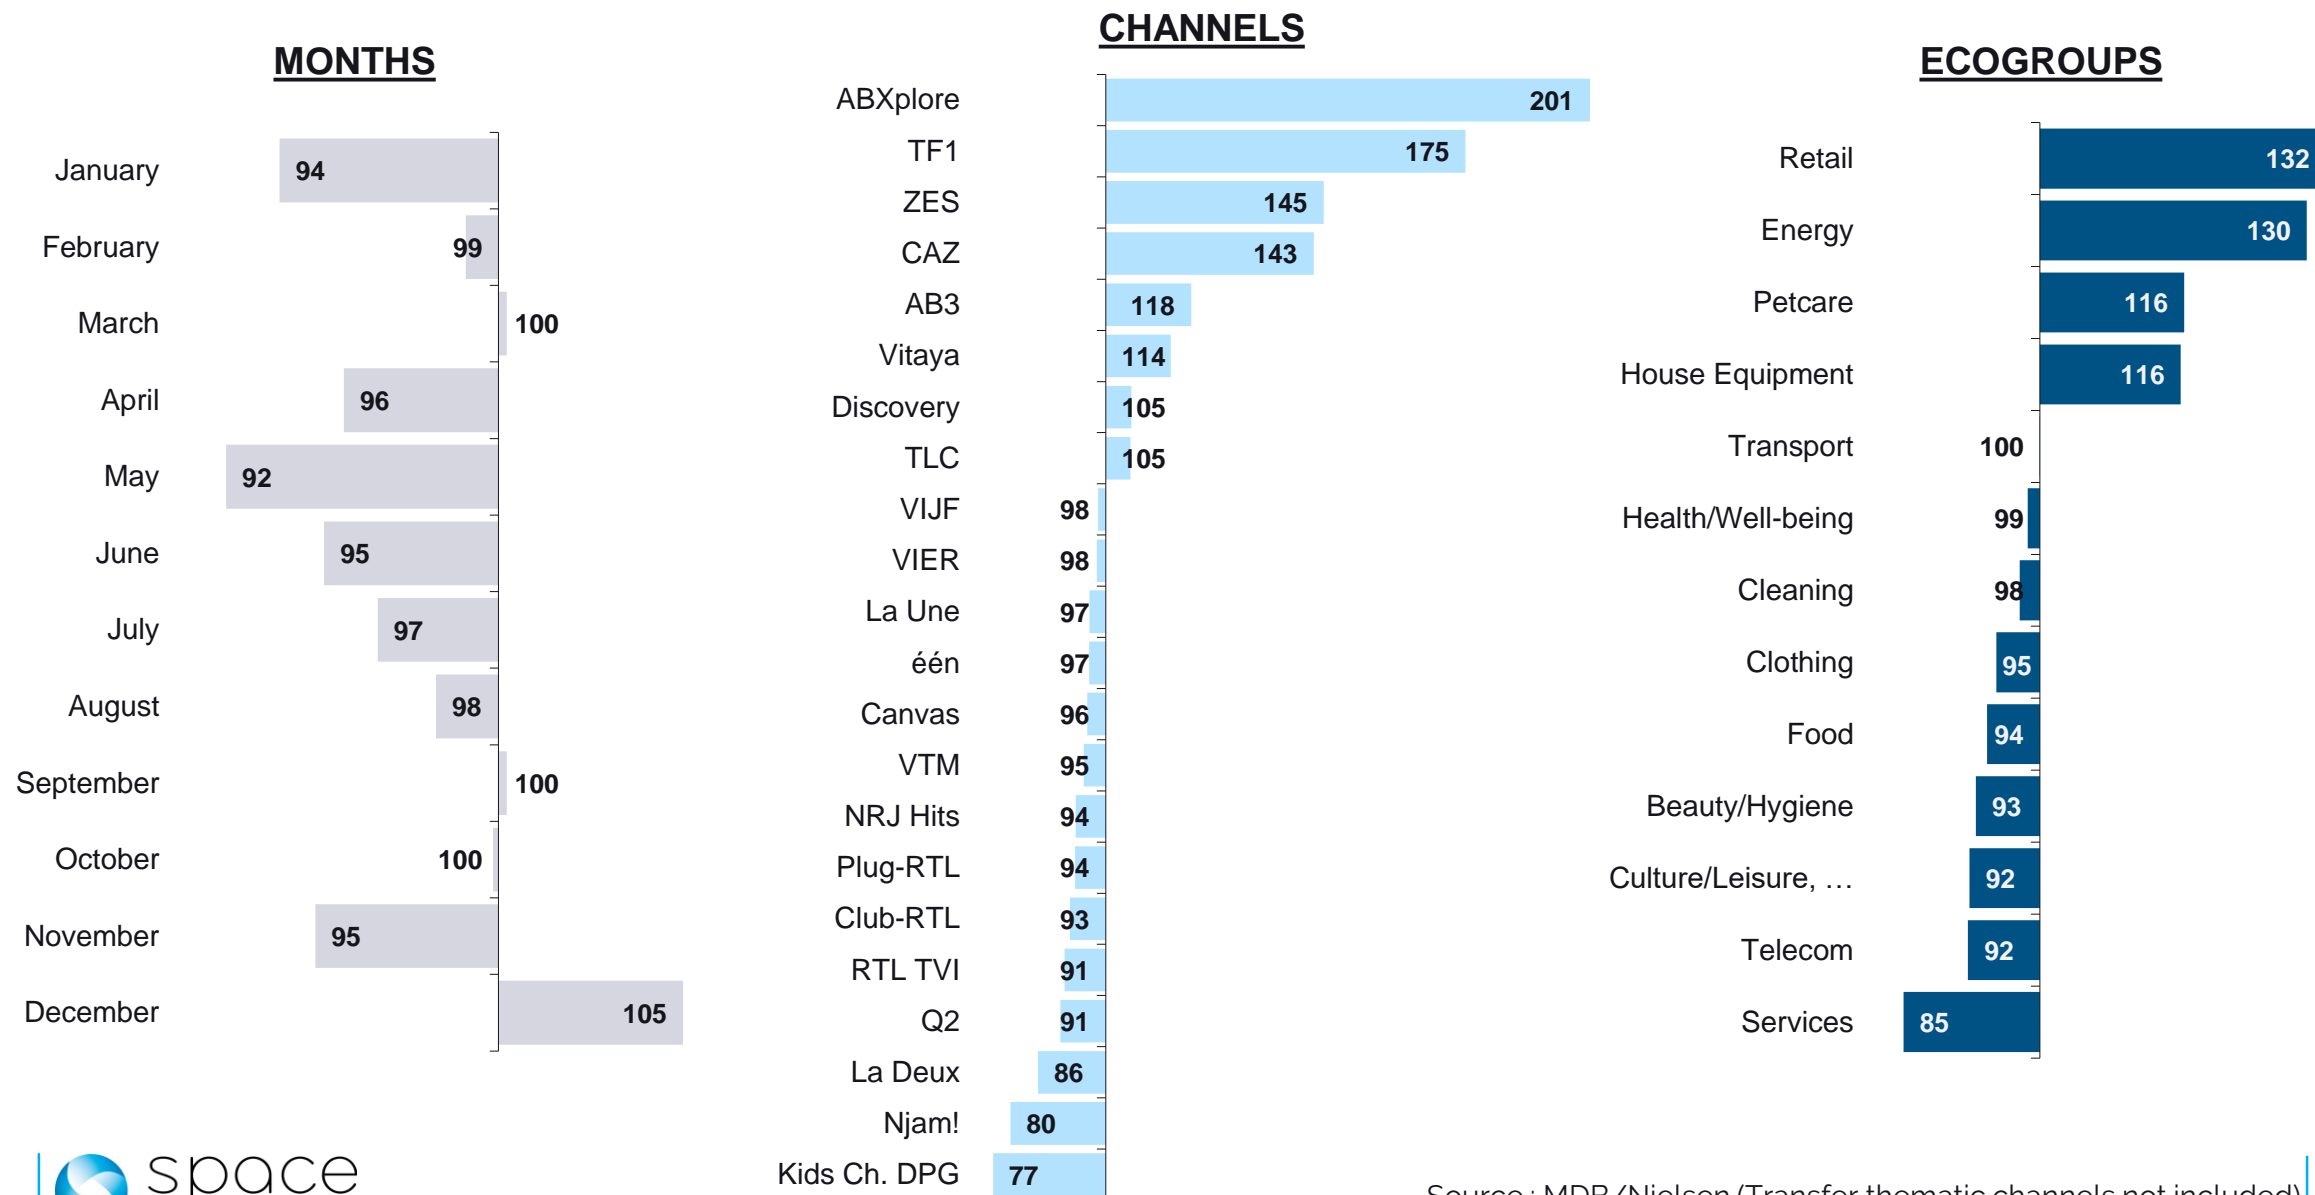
MONTHS

January 94
February 99
March 100
April 96
May 92
June 95
July 97
August 98
September 100
October 100
November 95
December 105

CHANNELS

ABXplore 201
TF1 175
ZES 145
CAZ 143
AB3 118
Vitaya 114
Discovery 105
TLC 105
VIJF 98
VIER 98
La Une 97
één 97
Canvas 96
VTM 95
NRJ Hits 94
Plug-RTL 94
Club-RTL 93
RTL TVI 91
Q2 91
La Deux 86
Njam! 80
Kids Ch. DPG 77

ECOGROUPS

Retail 132
Energy 130
Petcare 116
House Equipment 116
Transport 100
Health/Well-being 99
Cleaning 98
Clothing 95
Food 94
Beauty/Hygiene 93
Culture/Leisure, … 92
Telecom 92
Services 85

space

Source : MDB (Nielsen (Transfer thematic channels not included)